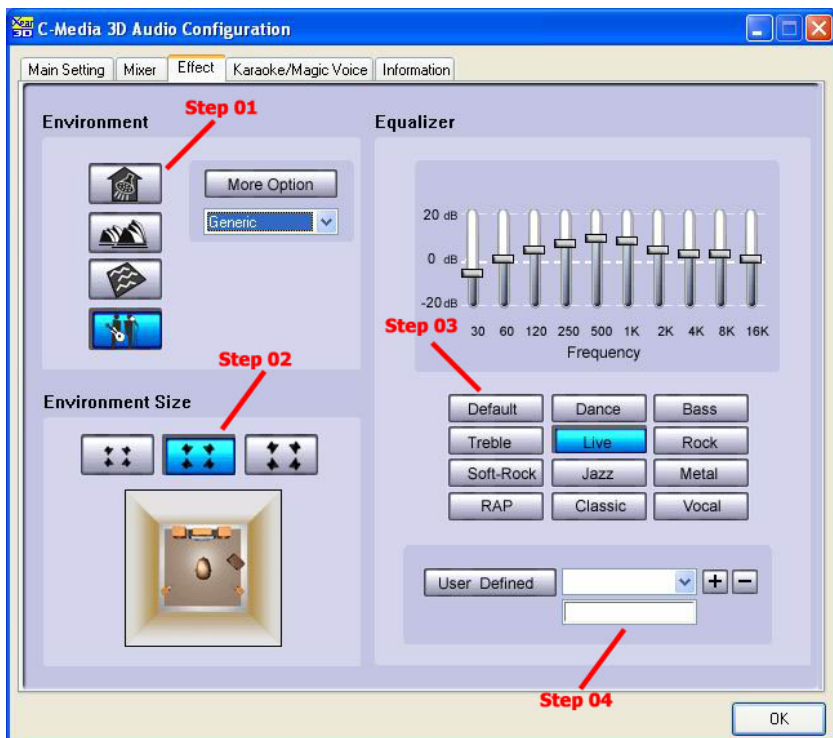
C-Media 3D Audio Configuration

Main Setting | Mixer | Effect | Karaoke/Magic Voice | Information

Environment

Step 01

More Option

Generic

Equalizer

20 dB

0 dB

-20 dB

30 60 120 250 500 1K 2K 4K 8K 16K

Frequency

Step 03

Step 02

Environment Size

| Default | Dance | Bass |
|---|---|---|
| Treble | Live | Rock |
| Soft-Rock | Jazz | Metal |
| RAP | Classic | Vocal |

User Defined

+ −

Step 04

OK